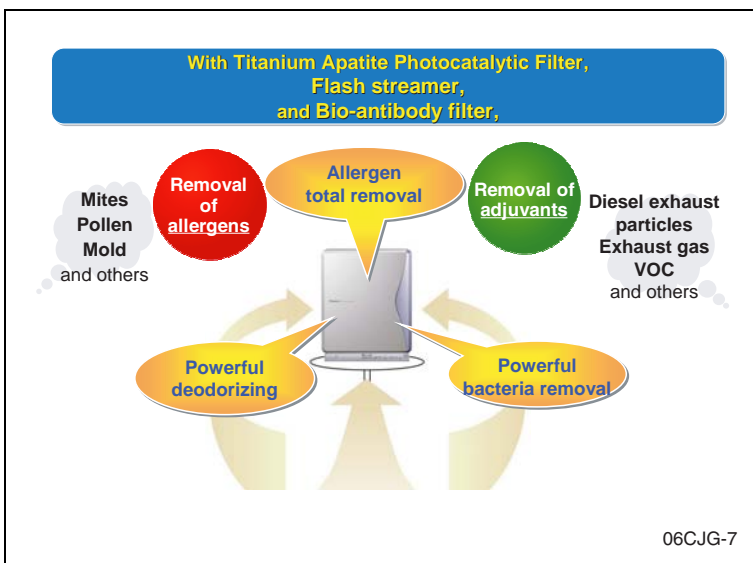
With Titanium Apatite Photocatalytic Filter, Flash streamer, and Bio-antibody filter,

Mites
Pollen
Mold
and others

Removal of allergens

Allergen total removal

Removal of adjuvants

Diesel exhaust particles
Exhaust gas
VOC
and others

Powerful deodorizing

Powerful bacteria removal

06CJG-7